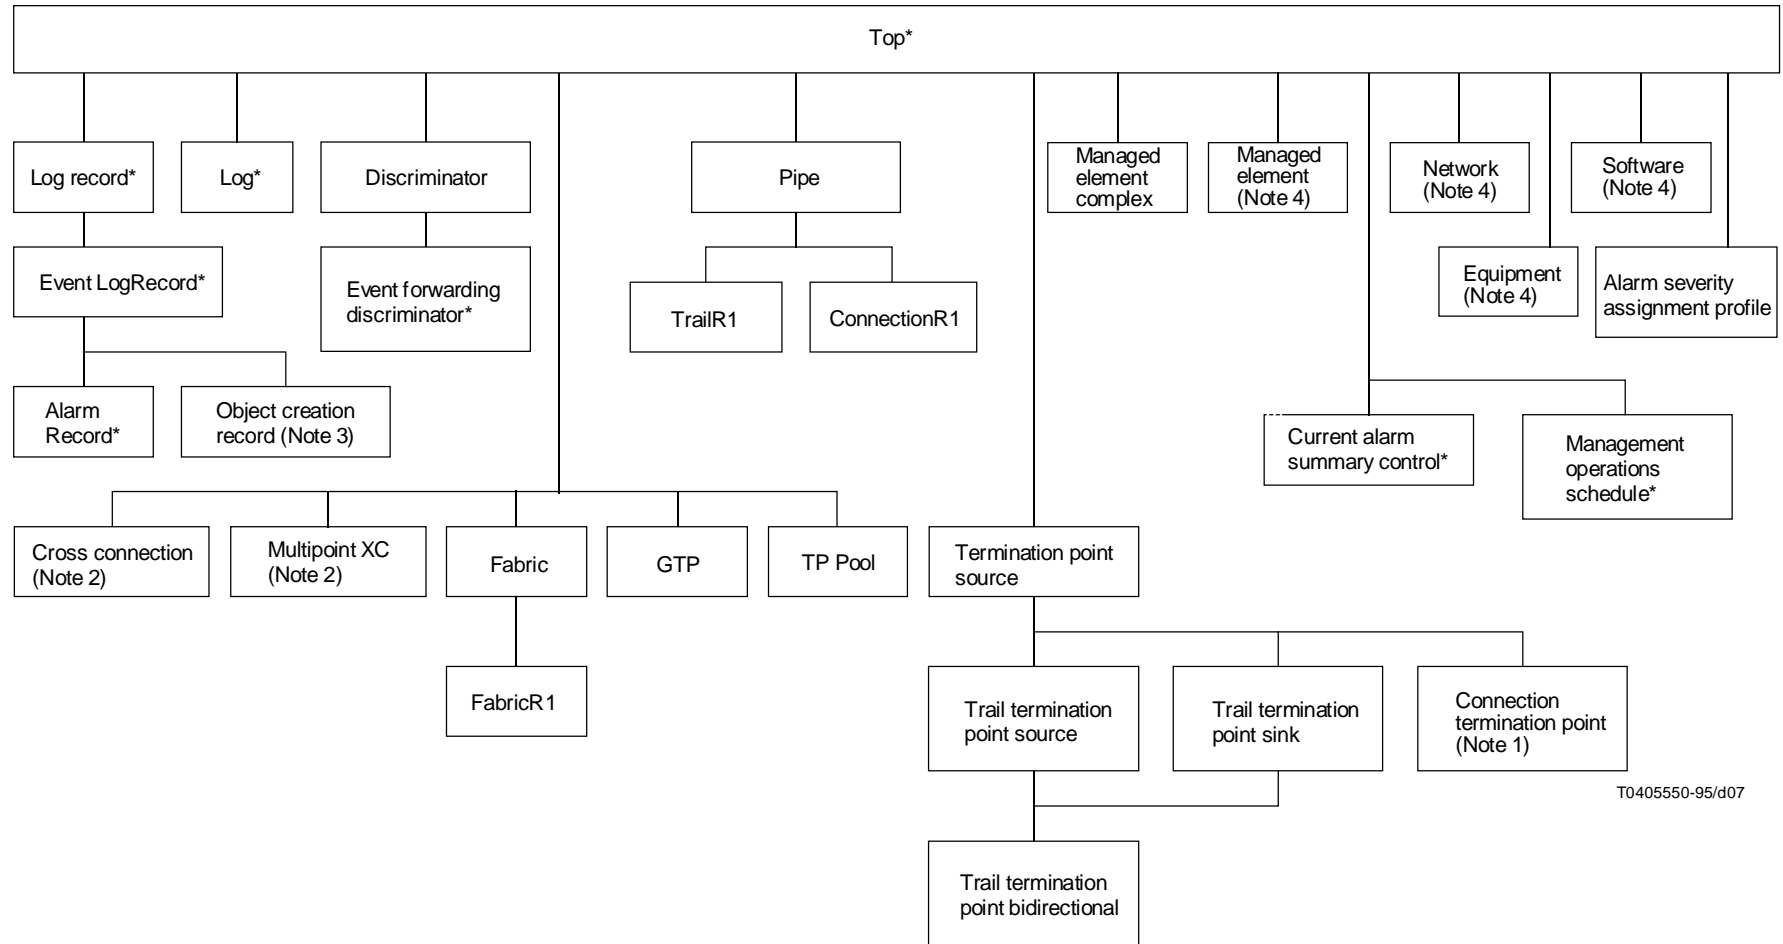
Top*

Log record*

Log*

Discriminator

Pipe

Managed element complex

Managed element (Note 4)

Network (Note 4)

Software (Note 4)

Event LogRecord*

Event forwarding discriminator*

TrailR1

ConnectionR1

Equipment (Note 4)

Alarm severity assignment profile

Alarm Record*

Object creation record (Note 3)

Current alarm summary control*

Management operations schedule*

Cross connection (Note 2)

Multipoint XC (Note 2)

Fabric

GTP

TP Pool

Termination point source

FabricR1

Trail termination point source

Trail termination point sink

Connection termination point (Note 1)

T0405550-95/d07

Trail termination point bidirectional